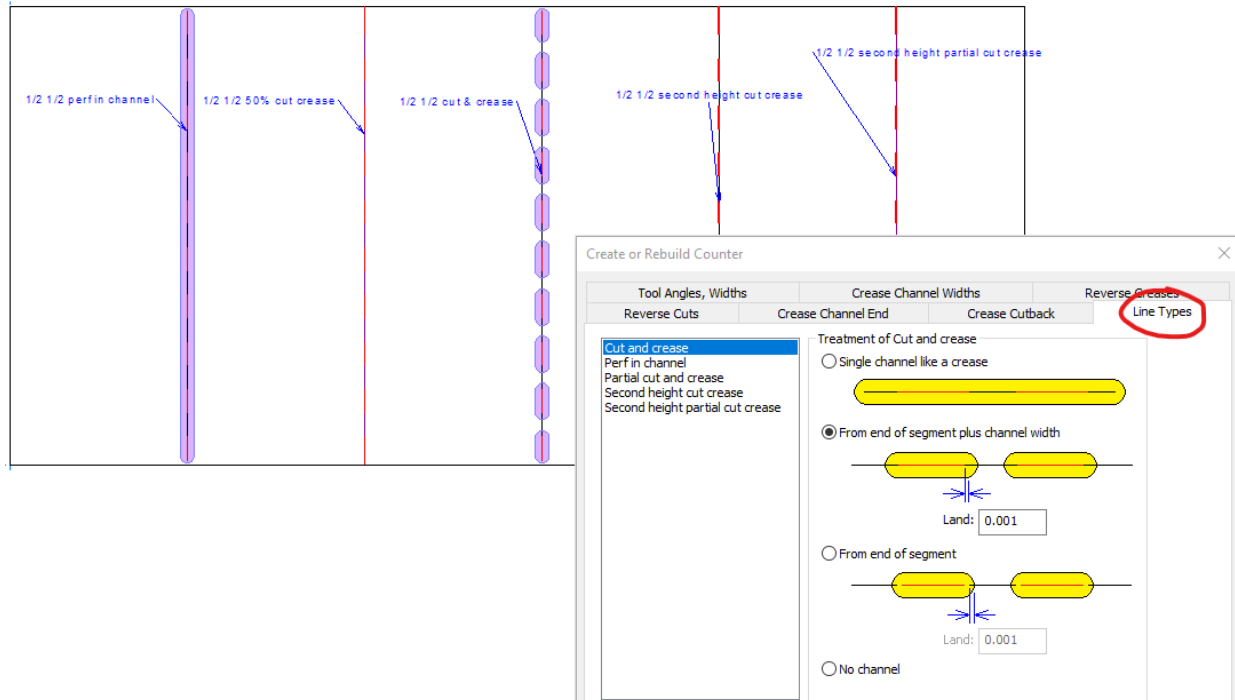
1/2 1/2 perf in channel

1/2 1/2 50% cut crease

1/2 1/2 cut & crease

1/2 1/2 second height cut crease

1/2 1/2 second height partial cut crease

Create or Rebuild Counter

Tool Angles, Widths | Crease Channel Widths | Reverse Creases

Reverse Cuts | Crease Channel End | Crease Cutback | Line Types

Cut and crease
Perf in channel
Partial cut and crease
Second height cut crease
Second height partial cut crease

Treatment of Cut and crease

Single channel like a crease

From end of segment plus channel width

Land: 0.001

From end of segment

Land: 0.001

No channel